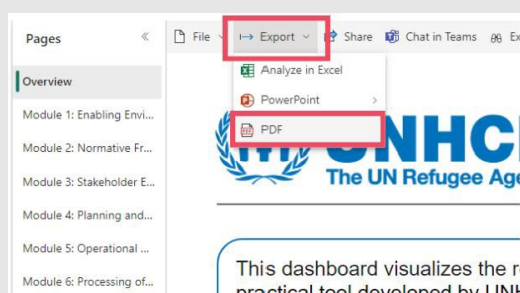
Pages

Overview

Module 1: Enabling Envi...

Module 2: Normative Fr...

Module 3: Stakeholder E...

Module 4: Planning and...

Module 5: Operational ...

Module 6: Processing of...

File

Export

Share

Chat in Teams

Analyze in Excel

PowerPoint

PDF

UNHC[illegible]

The UN Refugee Age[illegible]

This dashboard visualizes the r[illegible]

practical tool developed by UN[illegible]